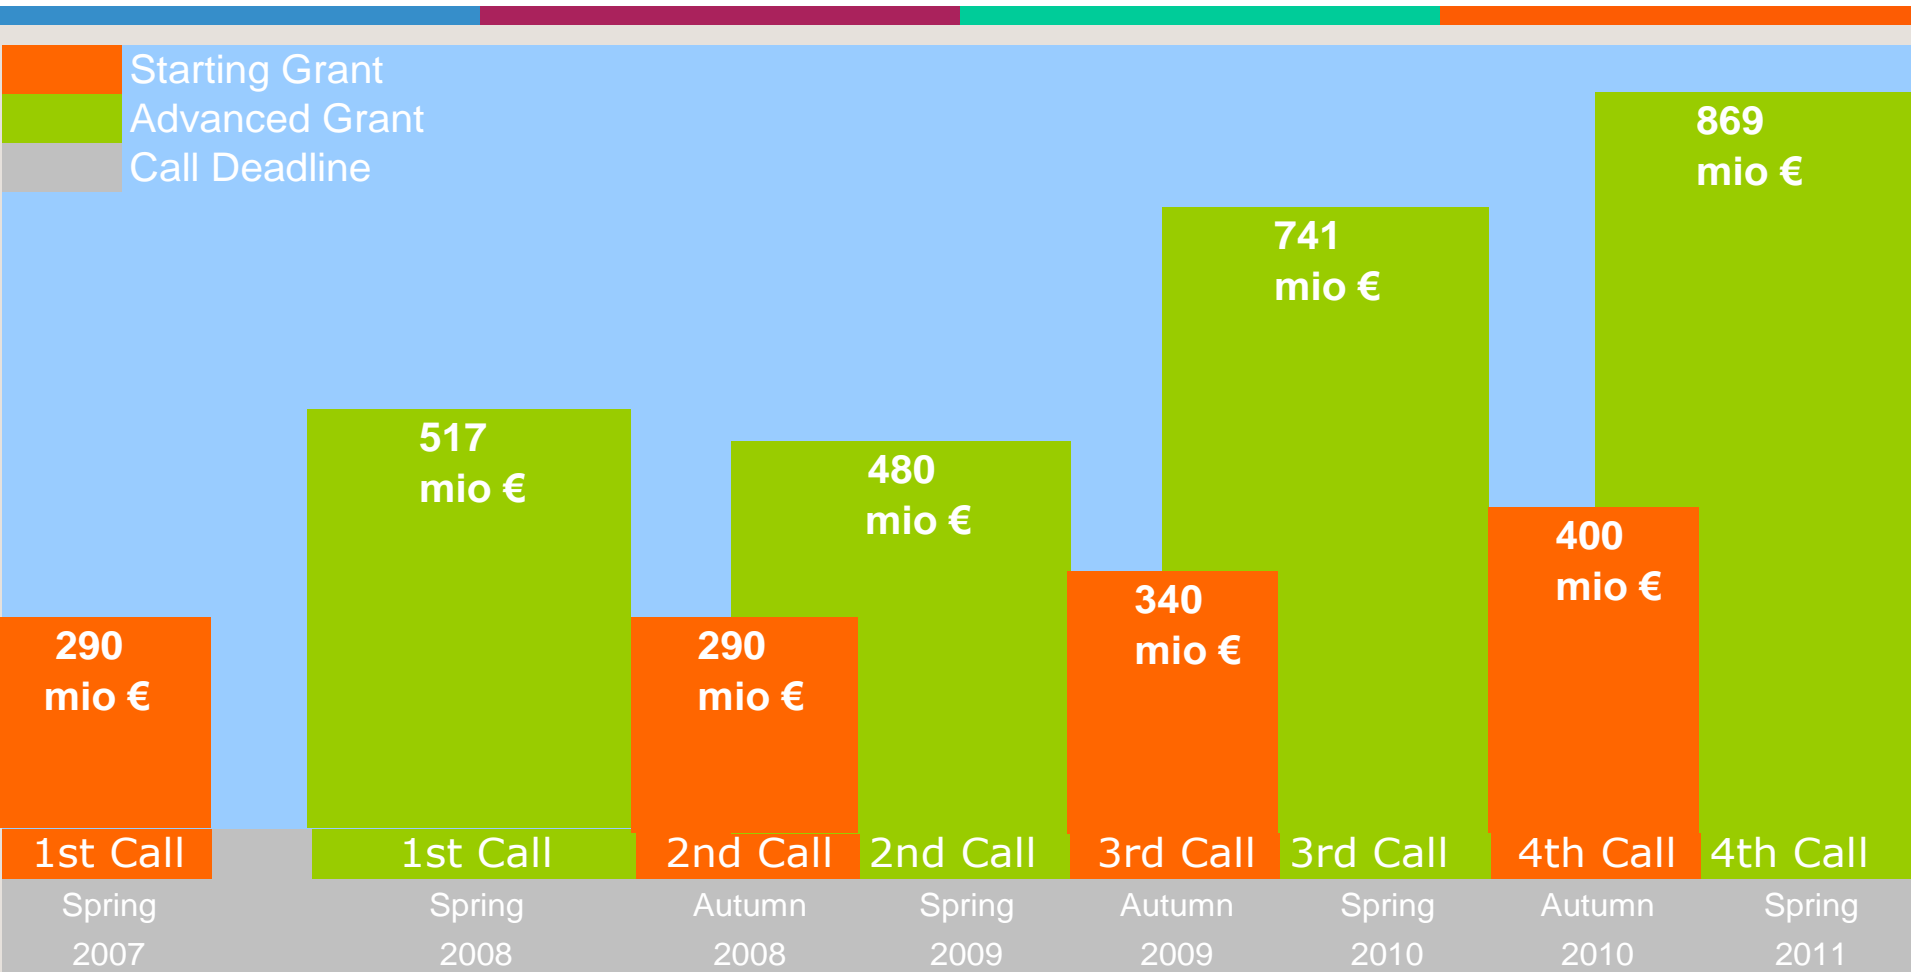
Starting Grant
Advanced Grant
Call Deadline

290 mio €
517 mio €
290 mio €
480 mio €
340 mio €
741 mio €
400 mio €
869 mio €

1st Call
Spring 2007

1st Call
Spring 2008

2nd Call
Autumn 2008

2nd Call
Spring 2009

3rd Call
Autumn 2009

3rd Call
Spring 2010

4th Call
Autumn 2010

4th Call
Spring 2011